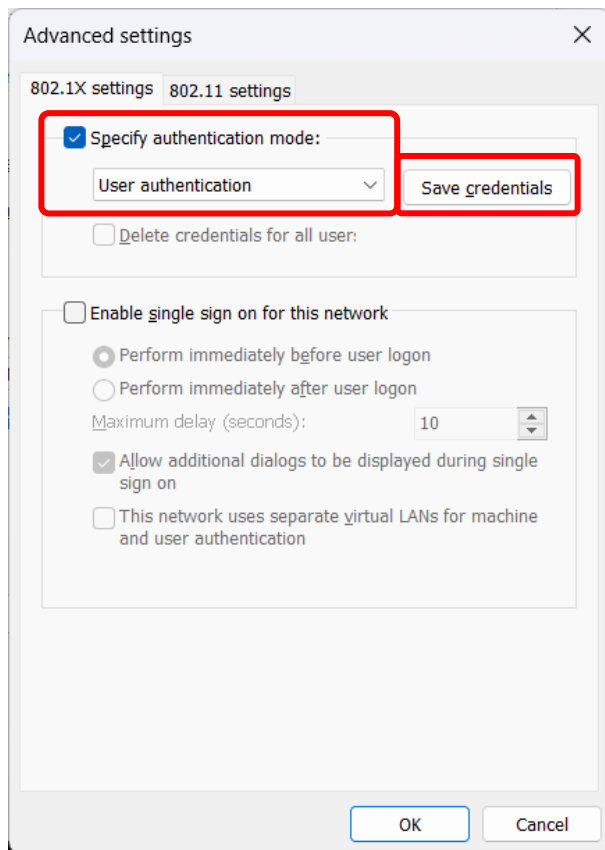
Advanced settings

802.1X settings
802.11 settings

Specify authentication mode:
User authentication
Save credentials
Delete credentials for all user:

Enable single sign on for this network
Perform immediately before user logon
Perform immediately after user logon
Maximum delay (seconds):
10
Allow additional dialogs to be displayed during single sign on
This network uses separate virtual LANs for machine and user authentication

OK
Cancel